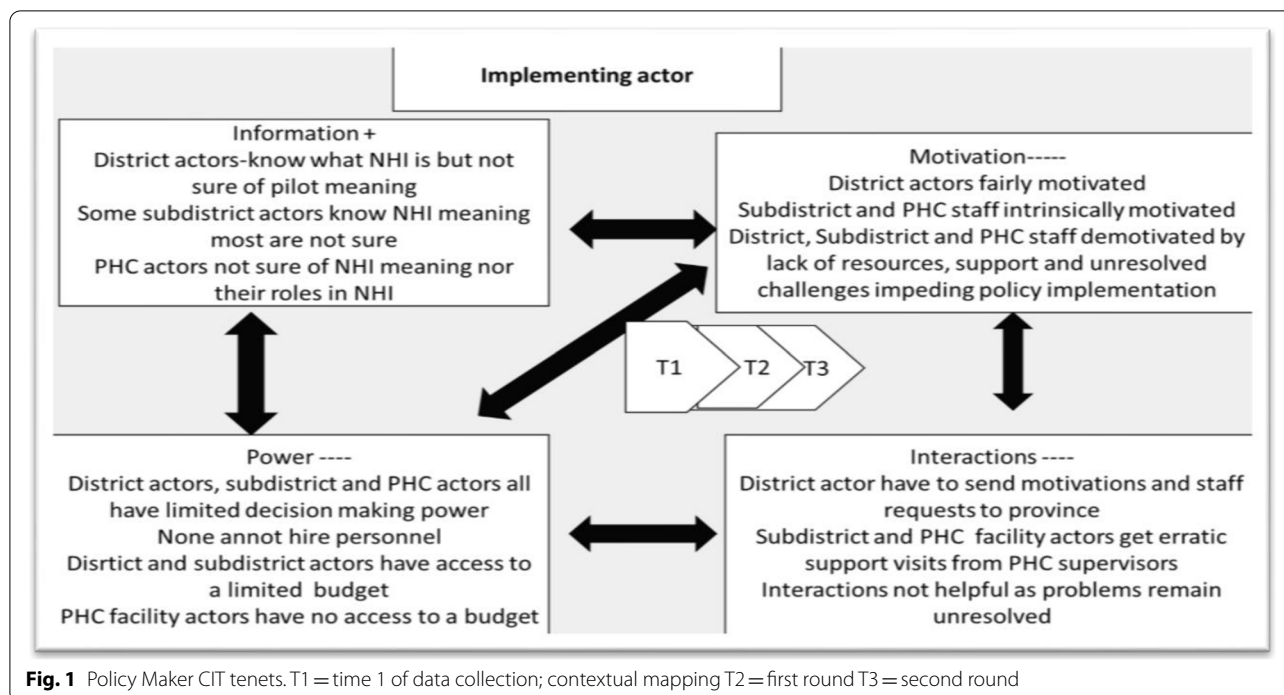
Implementing actor

Information +
District actors-know what NHI is but not sure of pilot meaning
Some subdistrict actors know NHI meaning most are not sure
PHC actors not sure of NHI meaning nor their roles in NHI

Motivation-----
District actors fairly motivated
Subdistrict and PHC staff intrinsically motivated
District, Subdistrict and PHC staff demotivated by lack of resources, support and unresolved challenges impeding policy implementation

T1
T2
T3

Power ----
District actors, subdistrict and PHC actors all have limited decision making power
None annot hire personnel
Disrtict and subdistrict actors have access to a limited budget
PHC facility actors have no access to a budget

Interactions ----
District actor have to send motivations and staff requests to province
Subdistrict and PHC facility actors get erratic support visits from PHC supervisors
Interactions not helpful as problems remain unresolved

**Fig. 1** Policy Maker CIT tenets. T1 = time 1 of data collection; contextual mapping T2 = first round T3 = second round